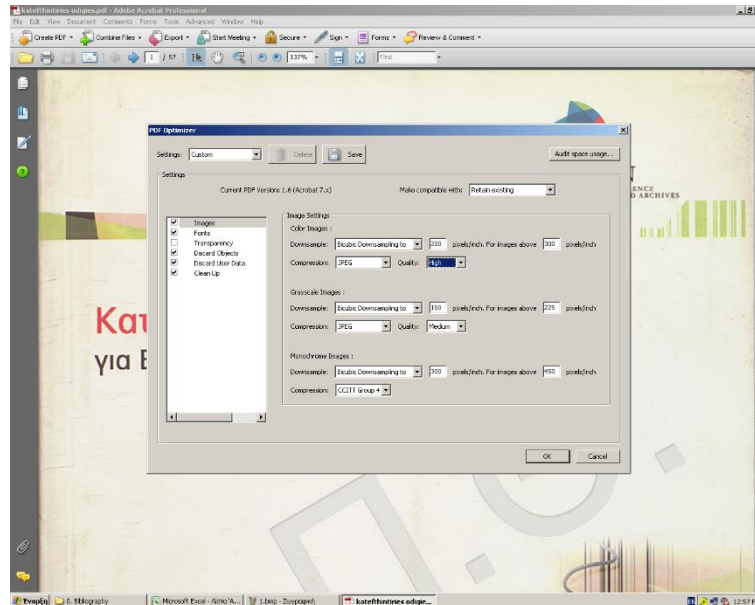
katefthintiries odigies.pdf - Adobe Acrobat Professional

File Edit View Document Comments Forms Tools Advanced Window Help

Create PDF · Combine Files · Export · Start Meeting · Secure · Sign · Forms · Review & Comment

1 / 57 137% Find

PDF Optimizer

Settings: Custom Delete Save Audit space usage...

Settings

Current PDF Version: 1.6 (Acrobat 7.x) Make compatible with: Retain existing

Images
Fonts
Transparency
Discard Objects
Discard User Data
Clean Up

Image Settings

Color Images :

Downsample: Bicubic Downsampling to 200 pixels/inch. For images above 300 pixels/inch

Compression: JPEG Quality: High

Grayscale Images :

Downsample: Bicubic Downsampling to 150 pixels/inch. For images above 225 pixels/inch

Compression: JPEG Quality: Medium

Monochrome Images :

Downsample: Bicubic Downsampling to 300 pixels/inch. For images above 450 pixels/inch

Compression: CCITT Group 4

OK Cancel

Κατ
για Ε

LENCE
D ARCHIVES

Έναρξη 0. Bibliography Microsoft Excel - Νέος^Α... 1.bmp - Ζωγραφική katefthintiries odigie... 12:57